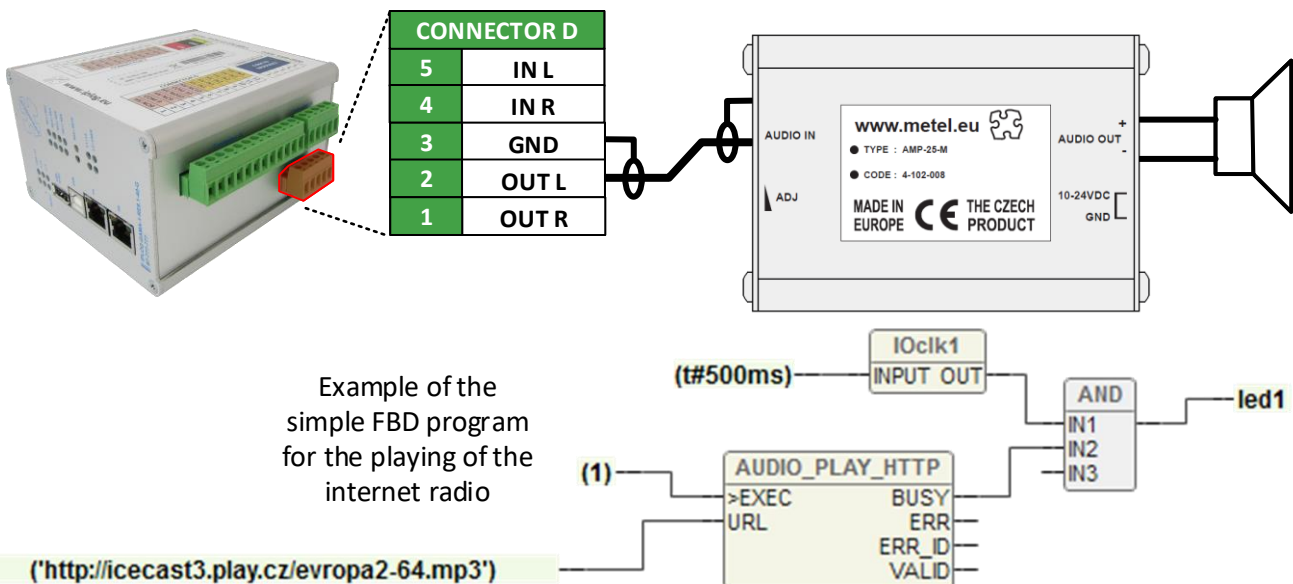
| CONNECTOR D | |
|---|---|
| 5 | IN L |
| 4 | IN R |
| 3 | GND |
| 2 | OUT L |
| 1 | OUT R |

AUDIO IN

ADJ

www.metel.eu

TYPE : AMP-25-M

CODE : 4-102-008

MADE IN EUROPE CE THE CZECH PRODUCT

AUDIO OUT + -

10-24VDC

GND

IOclk1

(t#500ms) INPUT OUT

AND

IN1

IN2

IN3

led1

Example of the simple FBD program for the playing of the internet radio

(1)

AUDIO_PLAY_HTTP

>EXEC BUSY

URL ERR

ERR_ID

VALID

('http://icecast3.play.cz/evropa2-64.mp3')